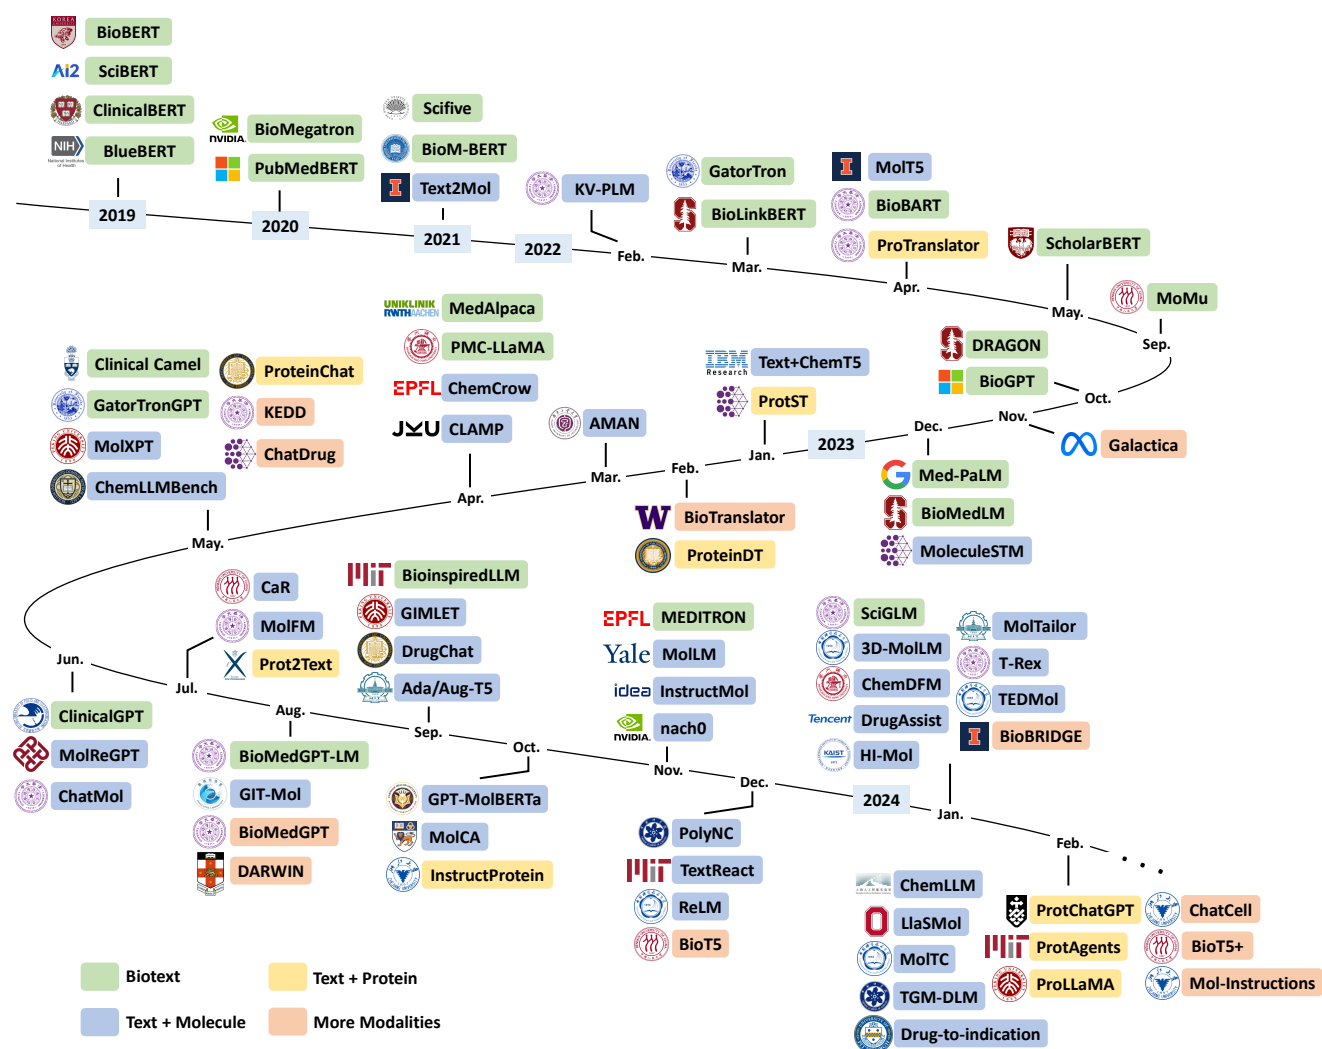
KOREA BioBERT
Ai2 SciBERT
ClinicalBERT
NIH BlueBERT
2019

NVIDIA BioMegatron
PubMedBERT
2020

Scifive
BioM-BERT
Text2Mol
2021

KV-PLM
2022
Feb.

GatorTron
BioLinkBERT
Mar.

MolT5
BioBART
ProTranslator
Apr.

ScholarBERT
May.

MoMu
Sep.

DRAGON
BioGPT
Oct.
Nov.
Galactica

Dec.
2023

Med-PaLM
BioMedLM
MoleculeSTM

IBM Research Text+ChemT5
ProtST
Jan.

Feb.
BioTranslator
ProteinDT

AMAN
Mar.

UNIKLINIK RWTHAACHEN MedAlpaca
PMC-LLaMA
EPFL ChemCrow
JKU CLAMP
Apr.

Clinical Camel
GatorTronGPT
MolXPT
ChemLLMBench
ProteinChat
KEDD
ChatDrug
May.

Jun.
ClinicalGPT
MolReGPT
ChatMol

CaR
MolFM
Prot2Text
Jul.

Aug.
BioMedGPT-LM
GIT-Mol
BioMedGPT
DARWIN

BioinspiredLLM
GIMLET
DrugChat
Ada/Aug-T5
Sep.

Oct.
GPT-MolBERTa
MolCA
InstructProtein

EPFL MEDITRON
Yale MolLM
idea InstructMol
NVIDIA nach0
Nov.

Dec.
PolyNC
TextReact
ReLM
BioT5

SciGLM
3D-MolLM
ChemDFM
Tencent DrugAssist
KAIST HI-Mol

MolTailor
T-Rex
TEDMol
BioBRIDGE

2024
Jan.

ChemLLM
LlaSMol
MolTC
TGM-DLM
Drug-to-indication

Feb.
ProtChatGPT
ProtAgents
ProLLaMA

. . .
ChatCell
BioT5+
Mol-Instructions

Biotext
Text + Protein
Text + Molecule
More Modalities